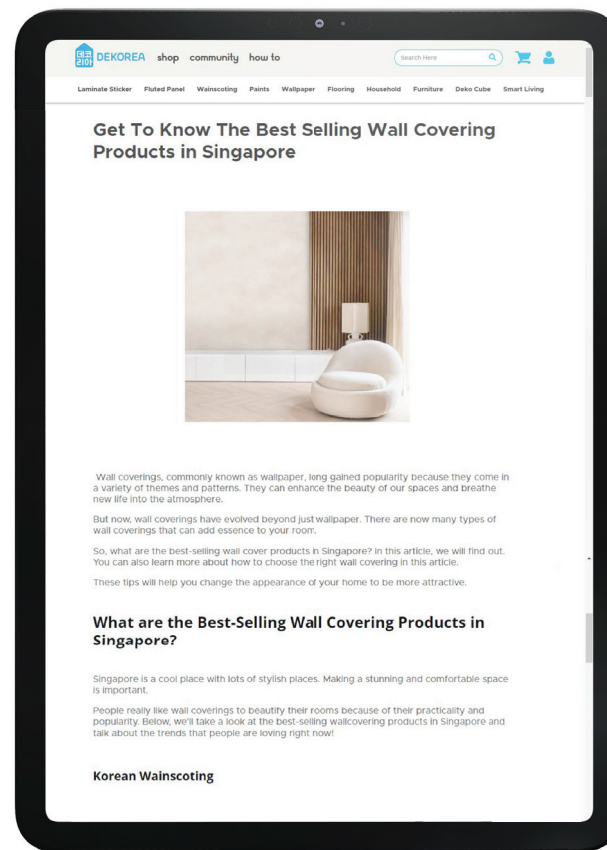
DEKOREA shop community how to

Search Here

Laminate Sticker Fluted Panel Wainscoting Paints Wallpaper Flooring Household Furniture Deko Cube Smart Living

Get To Know The Best Selling Wall Covering Products in Singapore

Wall coverings, commonly known as wallpaper, long gained popularity because they come in a variety of themes and patterns. They can enhance the beauty of our spaces and breathe new life into the atmosphere.

But now, wall coverings have evolved beyond just wallpaper. There are now many types of wall coverings that can add essence to your room.

So, what are the best-selling wall cover products in Singapore? In this article, we will find out. You can also learn more about how to choose the right wall covering in this article.

These tips will help you change the appearance of your home to be more attractive.

What are the Best-Selling Wall Covering Products in Singapore?

Singapore is a cool place with lots of stylish places. Making a stunning and comfortable space is important.

People really like wall coverings to beautify their rooms because of their practicality and popularity. Below, we'll take a look at the best-selling wallcovering products in Singapore and talk about the trends that people are loving right now!

Korean Wainscoting